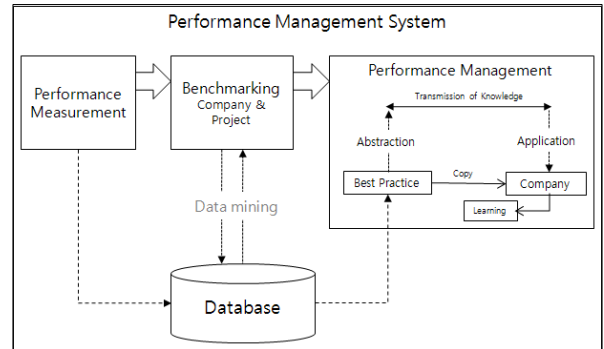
Performance Management System

Performance Measurement

Benchmarking
Company & Project

Performance Management

Transmission of Knowledge

Abstraction

Application

Copy

Best Practice

Company

Learning

Data mining

Database